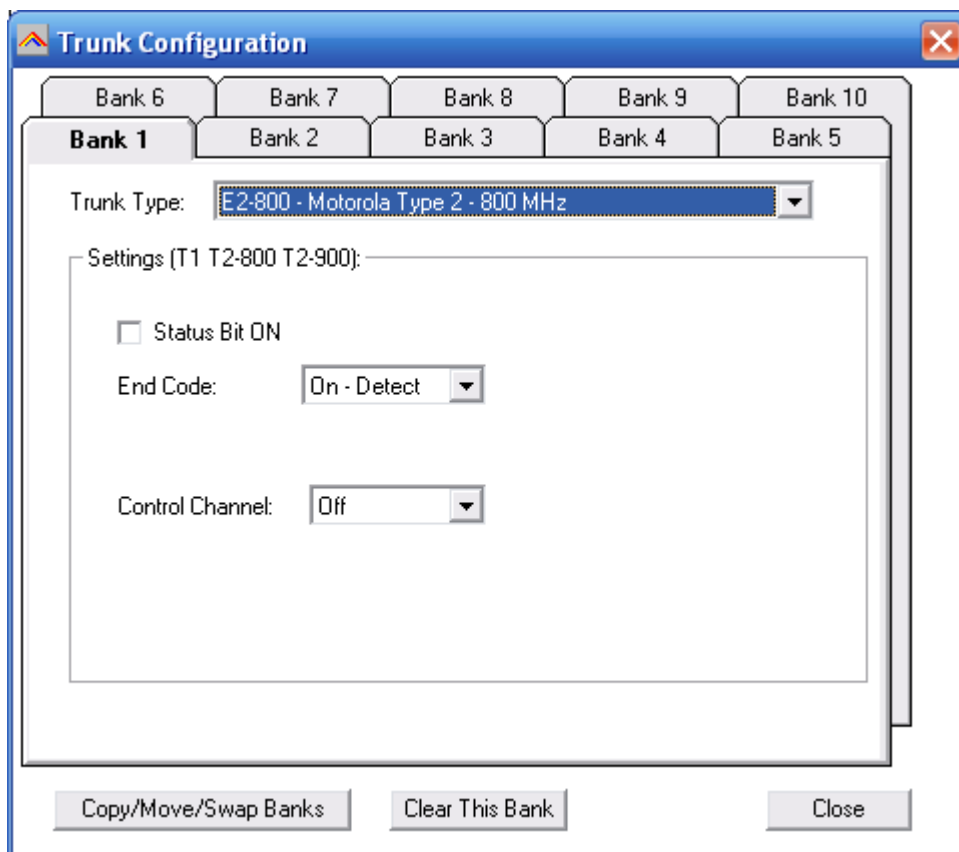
Trunk Configuration

Bank 6
Bank 7
Bank 8
Bank 9
Bank 10
Bank 1
Bank 2
Bank 3
Bank 4
Bank 5

Trunk Type: E2-800 - Motorola Type 2 - 800 MHz

Settings (T1 T2-800 T2-900):

Status Bit ON

End Code: On - Detect

Control Channel: Off

Copy/Move/Swap Banks
Clear This Bank
Close